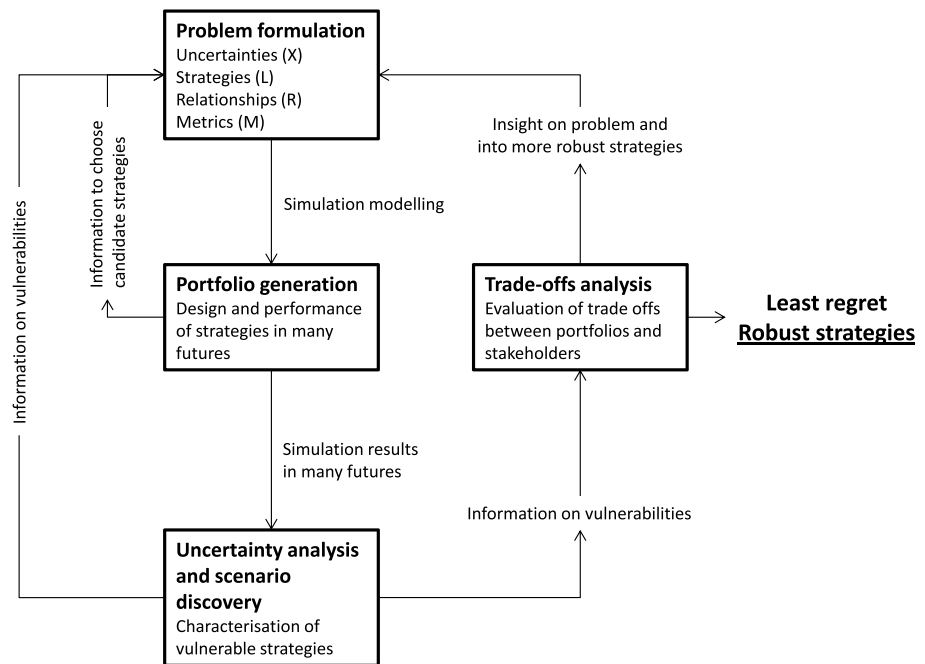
**Problem formulation**
Uncertainties (X)
Strategies (L)
Relationships (R)
Metrics (M)

Information on vulnerabilities

Information to choose candidate strategies

Simulation modelling

Insight on problem and into more robust strategies

**Portfolio generation**
Design and performance of strategies in many futures

**Trade-offs analysis**
Evaluation of trade offs between portfolios and stakeholders

**Least regret**
**Robust strategies**

Simulation results in many futures

Information on vulnerabilities

**Uncertainty analysis and scenario discovery**
Characterisation of vulnerable strategies